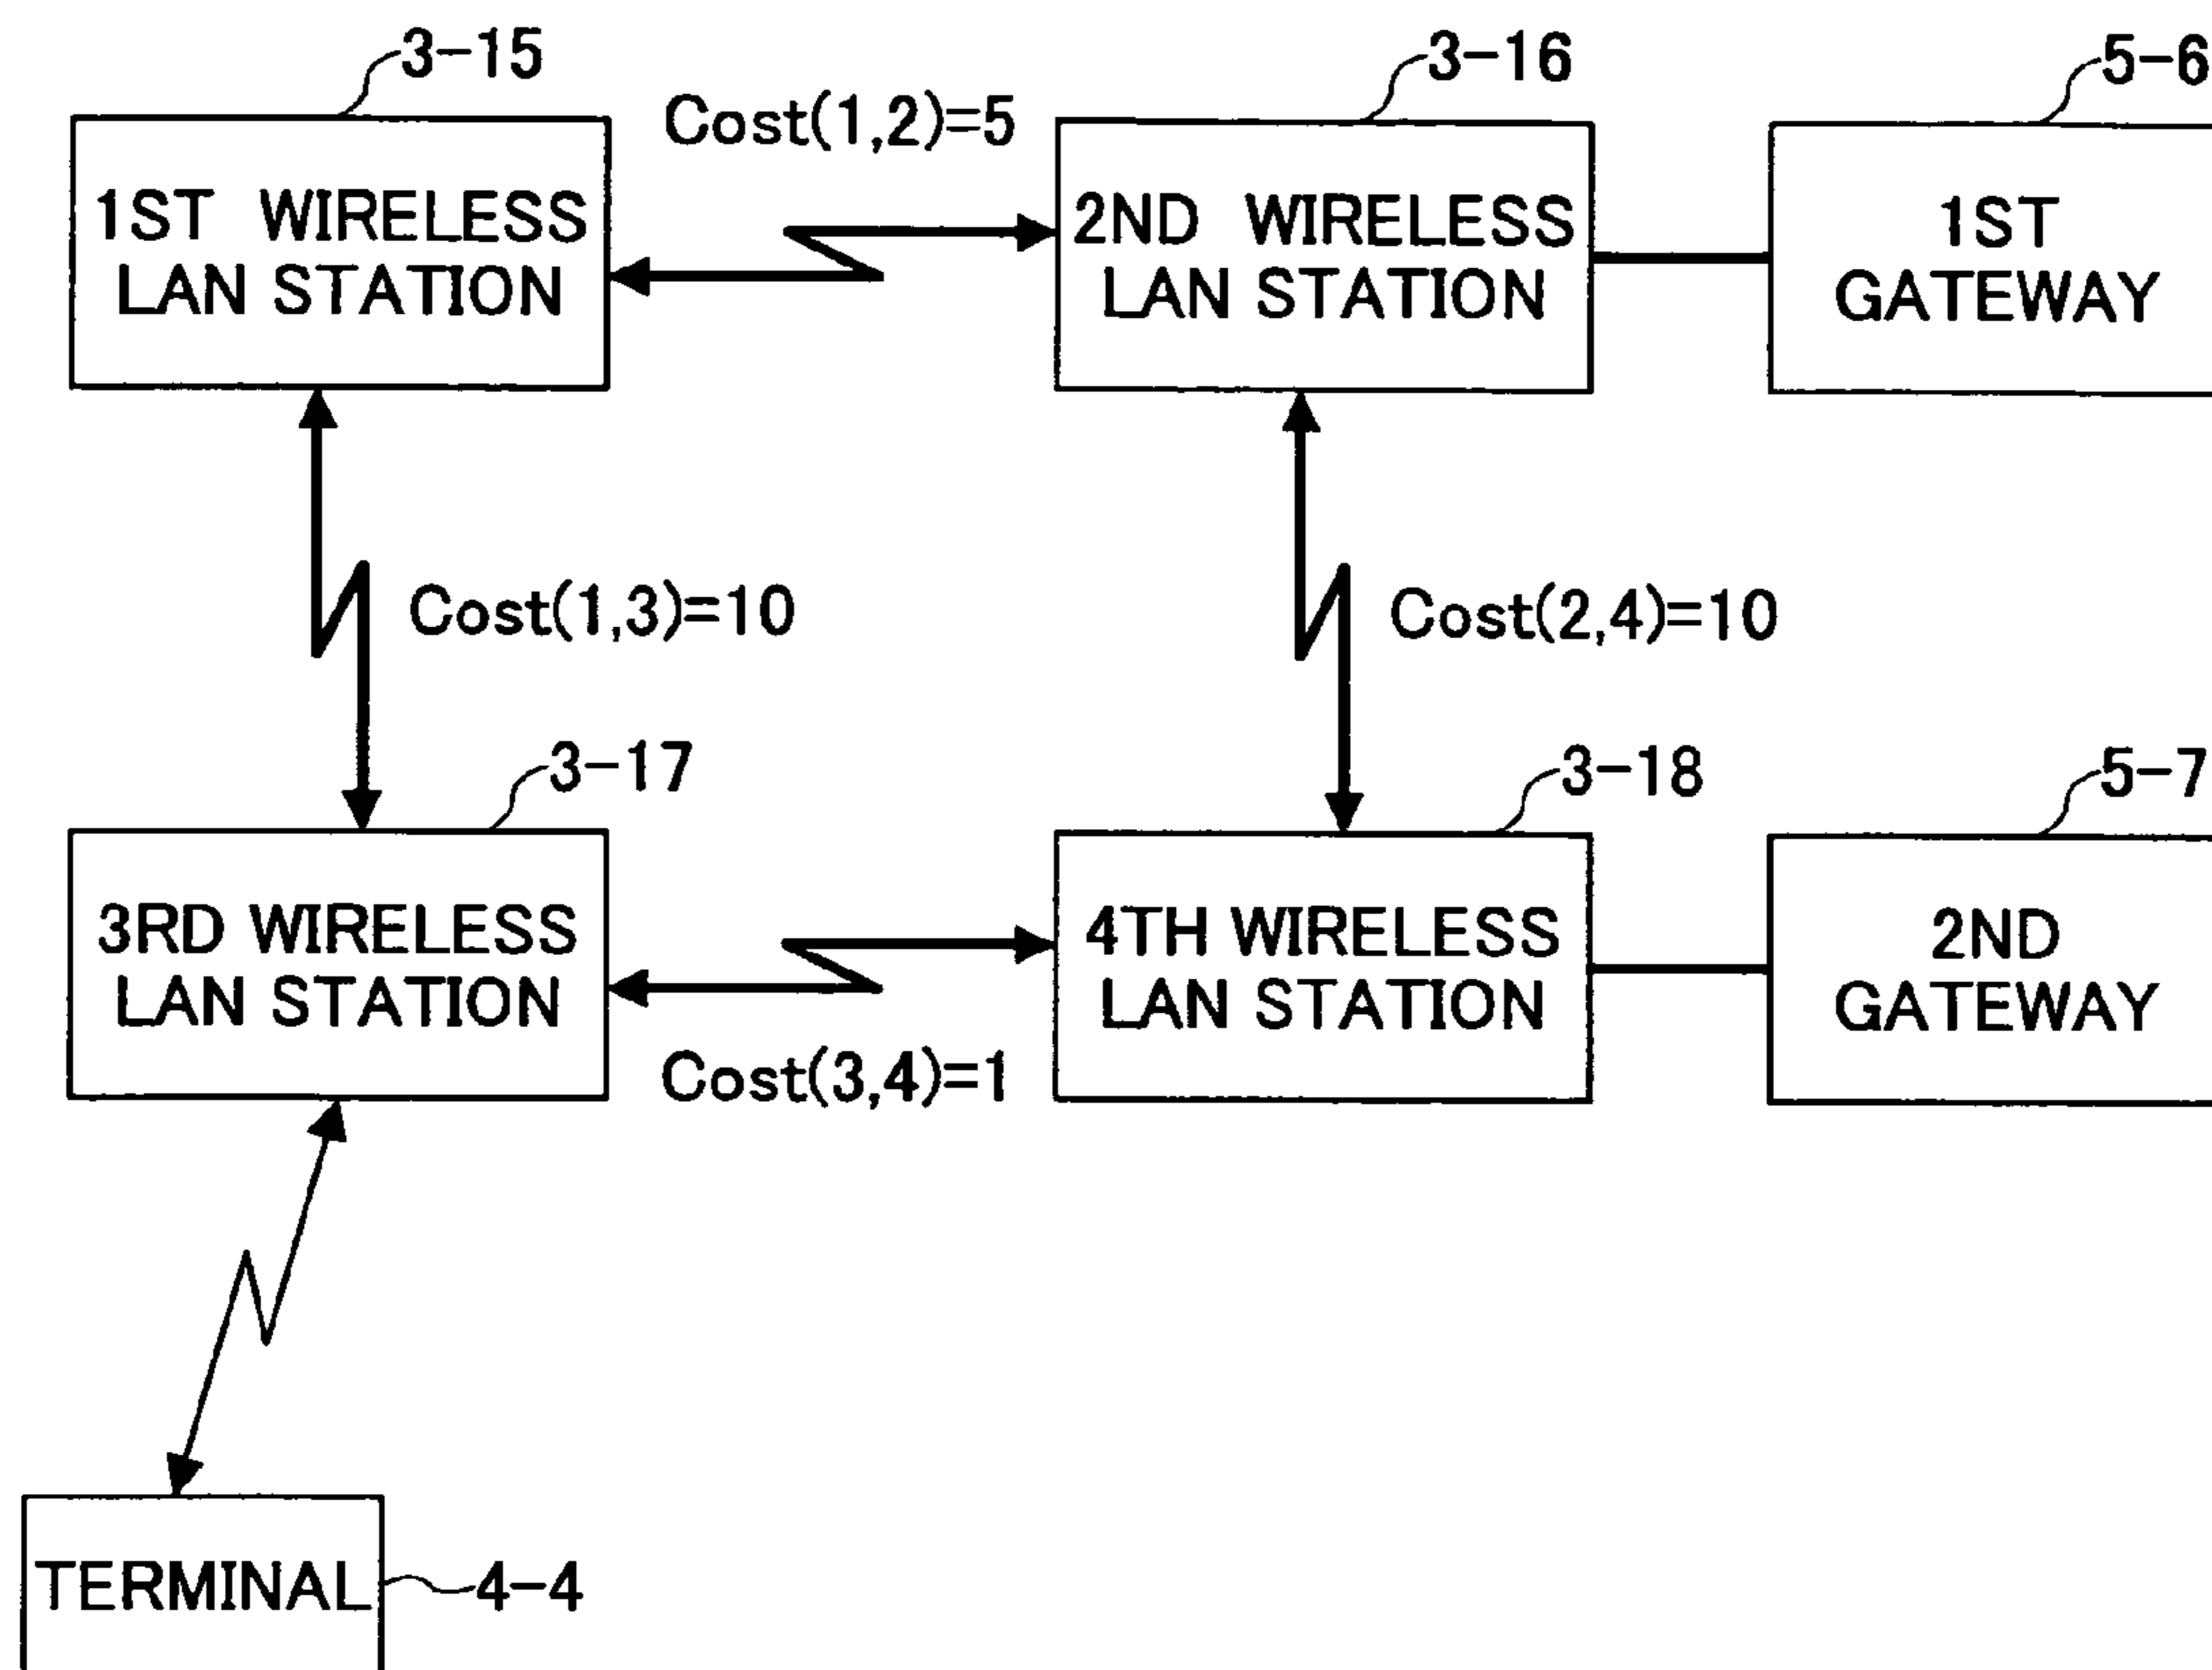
3-15

1ST WIRELESS LAN STATION

Cost(1,2)=5

3-16

2ND WIRELESS LAN STATION

5-6

1ST GATEWAY

Cost(1,3)=10

Cost(2,4)=10

3-17

3RD WIRELESS LAN STATION

3-18

4TH WIRELESS LAN STATION

5-7

2ND GATEWAY

Cost(3,4)=1

TERMINAL

4-4